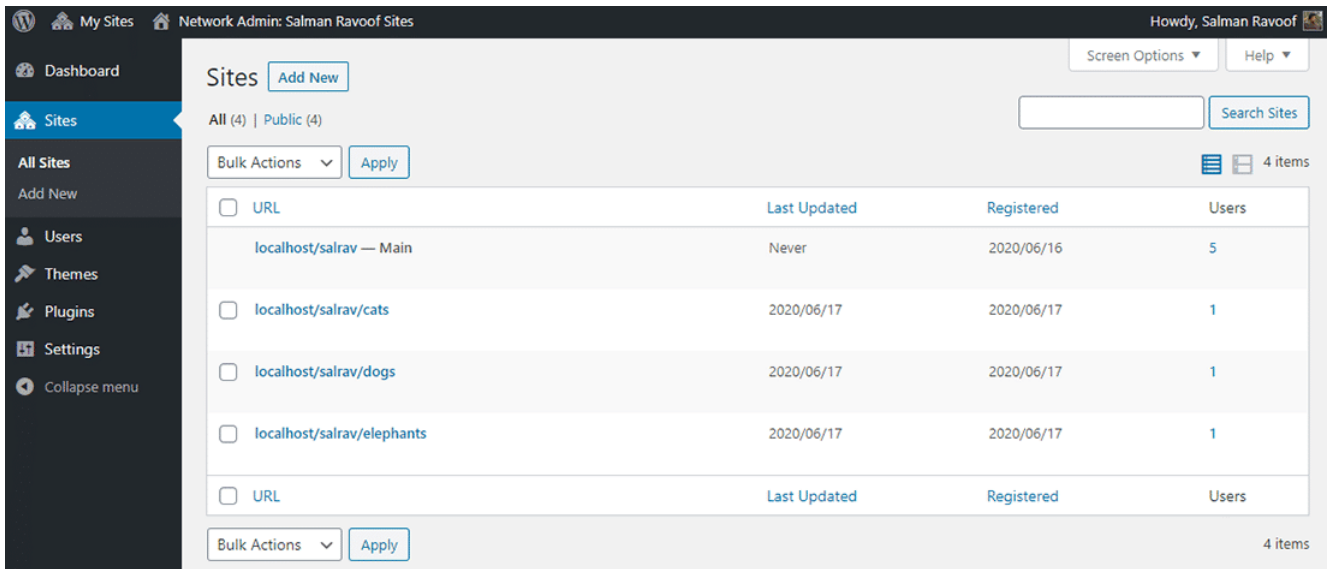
My Sites Network Admin: Salman Ravoof Sites Howdy, Salman Ravoof

Dashboard
Sites
All Sites
Add New
Users
Themes
Plugins
Settings
Collapse menu

Screen Options ▼ Help ▼

Sites Add New

All (4) | Public (4)

Search Sites

Bulk Actions Apply 4 items

| URL | Last Updated | Registered | Users |
|---|---|---|---|
| localhost/salrav — Main | Never | 2020/06/16 | 5 |
| localhost/salrav/cats | 2020/06/17 | 2020/06/17 | 1 |
| localhost/salrav/dogs | 2020/06/17 | 2020/06/17 | 1 |
| localhost/salrav/elephants | 2020/06/17 | 2020/06/17 | 1 |
| URL | Last Updated | Registered | Users |

Bulk Actions Apply 4 items